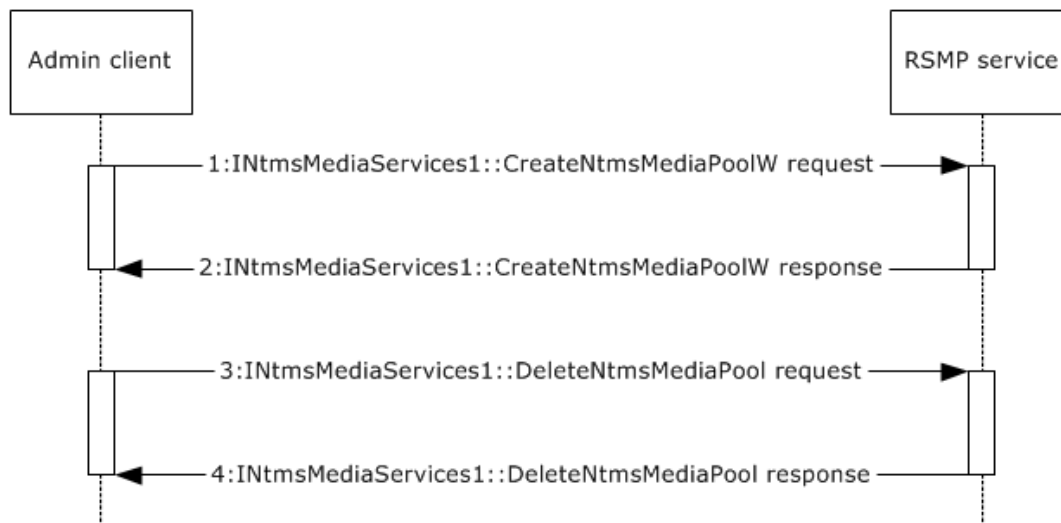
Admin client

RSMP service

1:INtmsMediaServices1::CreateNtmsMediaPoolW request

2:INtmsMediaServices1::CreateNtmsMediaPoolW response

3:INtmsMediaServices1::DeleteNtmsMediaPool request

4:INtmsMediaServices1::DeleteNtmsMediaPool response